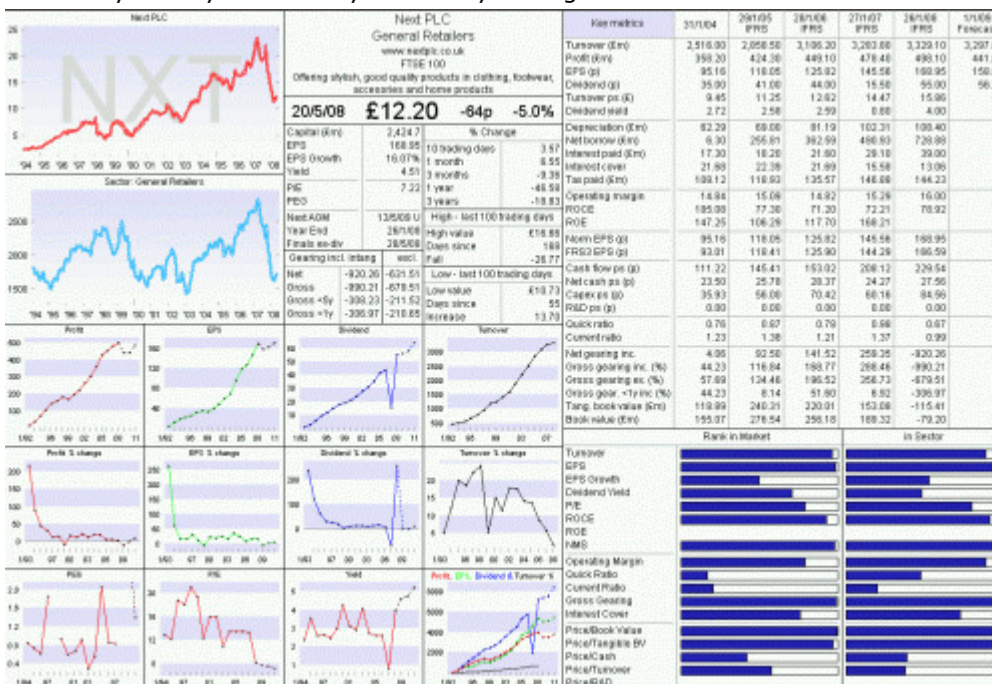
Next PLC
NXT
'94 '95 '96 '97 '98 '99 '00 '01 '02 '03 '04 '05 '06 '07 '08

Sector: General Retailers
'94 '95 '96 '97 '98 '99 '00 '01 '02 '03 '04 '05 '06 '07 '08

Next PLC
General Retailers
www.nextplc.co.uk
FTSE 100
Offering stylish, good quality products in clothing, footwear, accessories and home products

20/5/08 £12.20 -64p -5.0%

| Capital (£m) | 2,424.7 |
|---|---|
| EPS | 168.95 |
| EPS Growth | 16.07% |
| Yield | 4.51 |
| P/E | 7.22 |
| PEG | |
| Next AGM | 13/5/08 U |
| Year End | 26/1/08 |
| Finals ex-div | 28/5/08 |

| % Change | |
|---|---|
| 10 trading days | 3.57 |
| 1 month | 6.55 |
| 3 months | -9.39 |
| 1 year | -46.59 |
| 3 years | -18.83 |

| Gearing incl. intang | excl. |
|---|---|
| Net -920.26 | -631.51 |
| Gross -990.21 | -679.51 |
| Gross <5y -308.23 | -211.52 |
| Gross <1y -306.97 | -210.65 |

High - last 100 trading days
| High value | £16.85 |
|---|---|
| Days since | 169 |
| Fall | -26.77 |

Low - last 100 trading days
| Low value | £10.73 |
|---|---|
| Days since | 55 |
| Increase | 13.70 |

| Key metrics | 31/1/04 | 29/1/05 IFRS | 28/1/06 IFRS | 27/1/07 IFRS | 26/1/08 IFRS | 1/1/09 Forecast |
|---|---|---|---|---|---|---|
| Turnover (£m) | 2,516.00 | 2,858.50 | 3,106.20 | 3,283.60 | 3,329.10 | 3,297. |
| Profit (£m) | 358.20 | 424.30 | 449.10 | 478.40 | 498.10 | 441. |
| EPS (p) | 95.16 | 118.05 | 125.82 | 145.56 | 168.95 | 159. |
| Dividend (p) | 35.00 | 41.00 | 44.00 | 50.50 | 55.00 | 56. |
| Turnover ps (£) | 9.45 | 11.25 | 12.62 | 14.47 | 15.98 | |
| Dividend yield | 2.72 | 2.58 | 2.59 | 8.88 | 4.00 | |
| Depreciation (£m) | 62.29 | 69.00 | 81.19 | 102.31 | 108.40 | |
| Net borrow (£m) | 6.30 | 255.81 | 362.99 | 460.93 | 728.88 | |
| Interest paid (£m) | 17.30 | 18.20 | 21.60 | 29.10 | 39.00 | |
| Interest cover | 21.69 | 22.39 | 21.69 | 15.58 | 13.06 | |
| Tax paid (£m) | 109.12 | 118.93 | 125.57 | 146.69 | 144.23 | |
| Operating margin | 14.84 | 15.09 | 14.92 | 15.29 | 16.00 | |
| ROCE | 185.09 | 77.38 | 71.20 | 72.21 | 78.92 | |
| ROE | 147.25 | 106.29 | 117.70 | 168.21 | | |
| Norm EPS (p) | 95.16 | 118.05 | 125.82 | 145.56 | 168.95 | |
| FRS3 EPS (p) | 93.01 | 118.41 | 125.90 | 144.29 | 166.59 | |
| Cash flow ps (p) | 111.22 | 145.41 | 153.02 | 208.12 | 229.54 | |
| Net cash ps (p) | 23.50 | 25.78 | 28.37 | 24.27 | 27.56 | |
| Capex ps (p) | 35.93 | 56.00 | 70.42 | 60.16 | 84.96 | |
| R&D ps (p) | 0.00 | 0.00 | 0.00 | 0.00 | 0.00 | |
| Quick ratio | 0.76 | 0.87 | 0.79 | 0.98 | 0.67 | |
| Current ratio | 1.23 | 1.38 | 1.21 | 1.37 | 0.99 | |
| Net gearing inc. | 4.06 | 92.50 | 141.52 | 259.35 | -920.26 | |
| Gross gearing inc. (%) | 44.23 | 116.84 | 168.77 | 288.46 | -990.21 | |
| Gross gearing ex. (%) | 57.89 | 134.46 | 196.52 | 358.73 | -679.51 | |
| Gross gear. <1y inc (%) | 44.23 | 6.14 | 51.60 | 6.92 | -306.97 | |
| Tang. book value (£m) | 119.89 | 240.31 | 220.01 | 153.08 | -115.41 | |
| Book value (£m) | 155.07 | 276.54 | 256.18 | 189.32 | -79.20 | |

Rank in Market | in Sector
Turnover
EPS
EPS Growth
Dividend Yield
P/E
ROCE
ROE
NMS
Operating Margin
Quick Ratio
Current Ratio
Gross Gearing
Interest Cover
Price/Book Value
Price/Tangible BV
Price/Cash
Price/Turnover
Price/R&D

Profit | EPS | Dividend | Turnover
Profit % change | EPS % change | Dividend % change | Turnover % change
PEG | P/E | Yield | Profit, EPS, Dividend & Turnover %